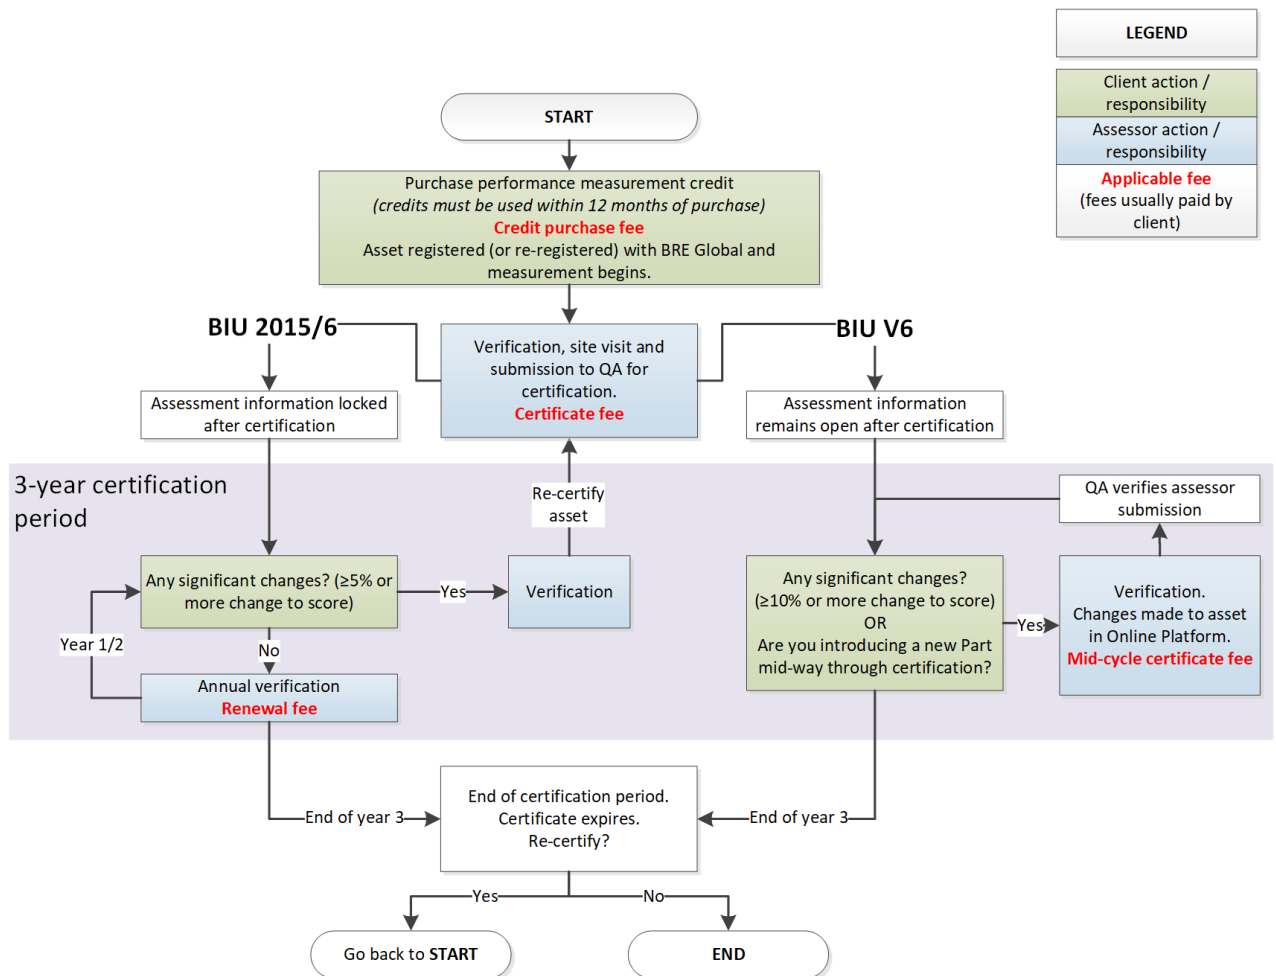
LEGEND

Client action / responsibility

Assessor action / responsibility

Applicable fee (fees usually paid by client)

START

Purchase performance measurement credit
(credits must be used within 12 months of purchase)
Credit purchase fee
Asset registered (or re-registered) with BRE Global and measurement begins.

BIU 2015/6

BIU V6

Verification, site visit and submission to QA for certification.
Certificate fee

Assessment information locked after certification

Assessment information remains open after certification

3-year certification period

Re-certify asset

QA verifies assessor submission

Any significant changes? (≥5% or more change to score)

Yes

Verification

Any significant changes? (≥10% or more change to score)
OR
Are you introducing a new Part mid-way through certification?

Yes

Verification.
Changes made to asset in Online Platform.
Mid-cycle certificate fee

Year 1/2

No

Annual verification
Renewal fee

End of year 3

End of certification period.
Certificate expires.
Re-certify?

End of year 3

Yes

No

Go back to START

END